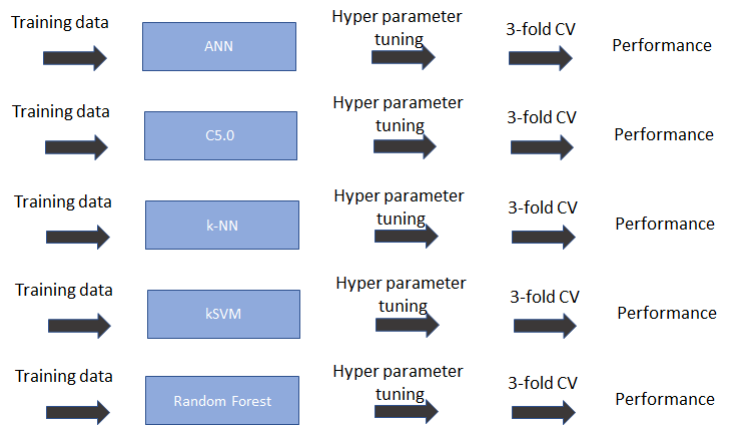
Training data

ANN

Hyper parameter tuning

3-fold CV

Performance

Training data

C5.0

Hyper parameter tuning

3-fold CV

Performance

Training data

k-NN

Hyper parameter tuning

3-fold CV

Performance

Training data

kSVM

Hyper parameter tuning

3-fold CV

Performance

Training data

Random Forest

Hyper parameter tuning

3-fold CV

Performance